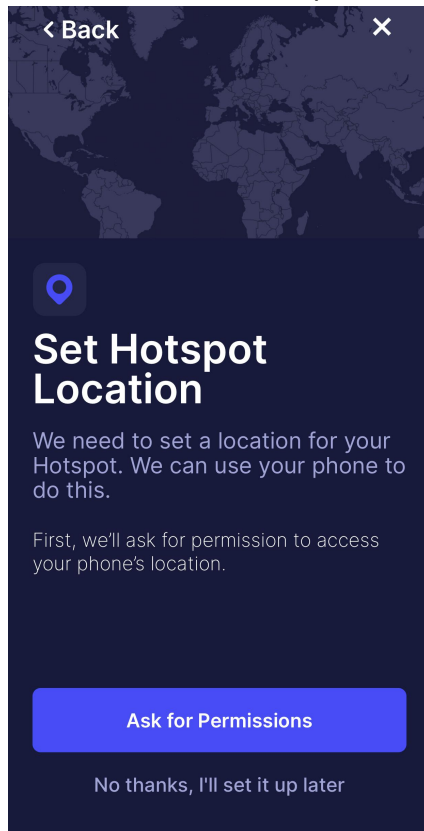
< Back

×

Set Hotspot Location

We need to set a location for your Hotspot. We can use your phone to do this.

First, we'll ask for permission to access your phone's location.

Ask for Permissions

No thanks, I'll set it up later